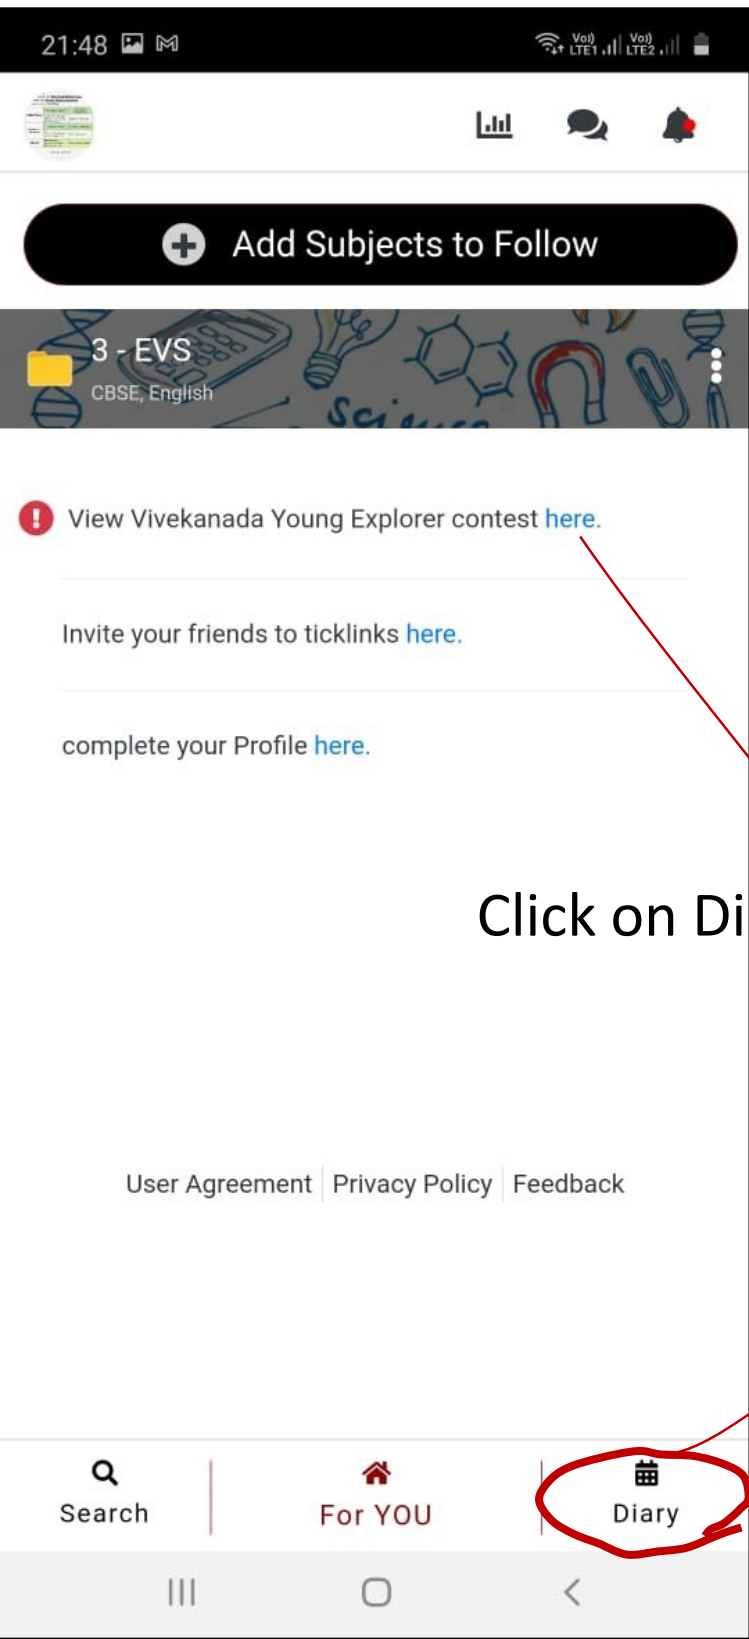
21:48

Vo) LTE1 Vo) LTE2

Add Subjects to Follow

3 - EVS
CBSE, English

Science

View Vivekanada Young Explorer contest here.

Invite your friends to ticklinks here.

complete your Profile here.

Click on Di

User Agreement | Privacy Policy | Feedback

Search

For YOU

Diary